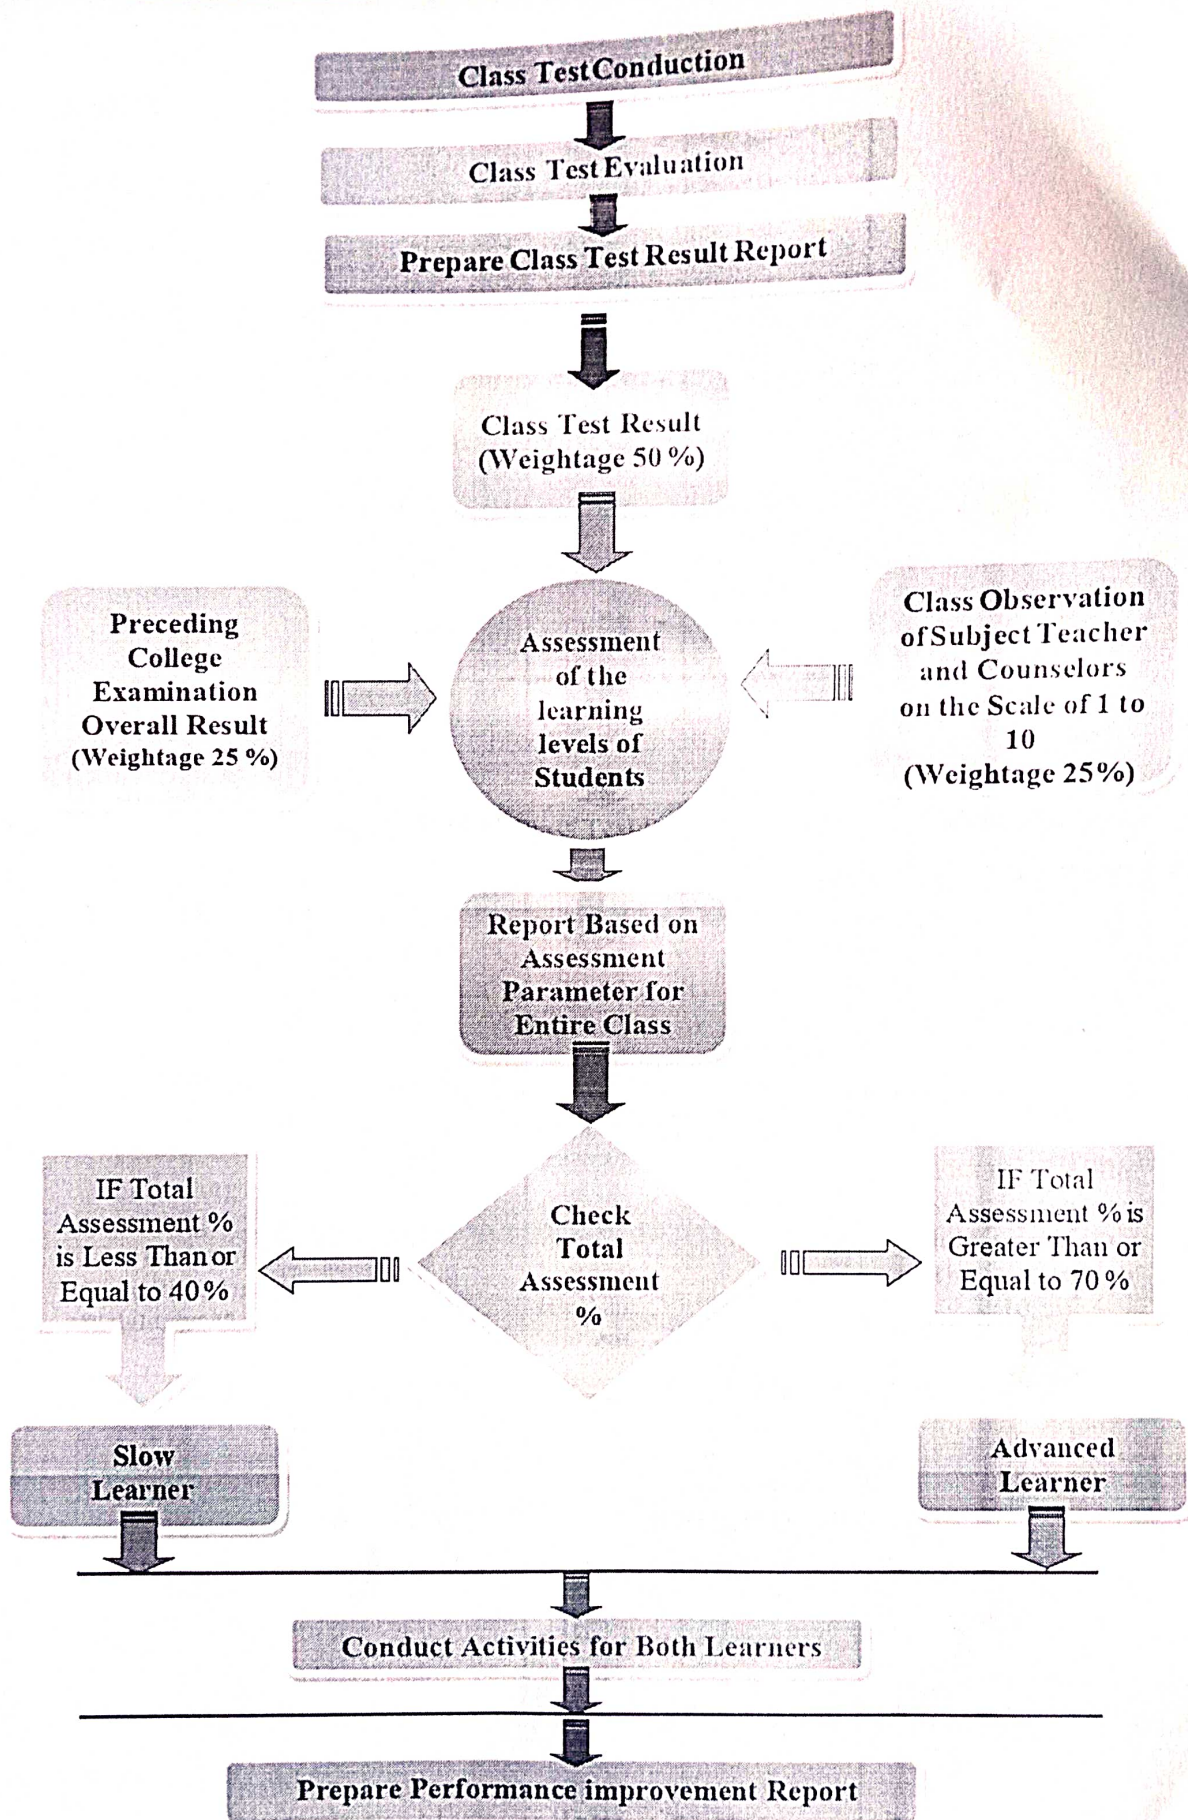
Class Test Conduction

Class Test Evaluation

Prepare Class Test Result Report

Class Test Result (Weightage 50 %)

Preceding College Examination Overall Result (Weightage 25 %)

Assessment of the learning levels of Students

Class Observation of Subject Teacher and Counselors on the Scale of 1 to 10 (Weightage 25%)

Report Based on Assessment Parameter for Entire Class

IF Total Assessment % is Less Than or Equal to 40%

Check Total Assessment %

IF Total Assessment % is Greater Than or Equal to 70 %

Slow Learner

Advanced Learner

Conduct Activities for Both Learners

Prepare Performance improvement Report